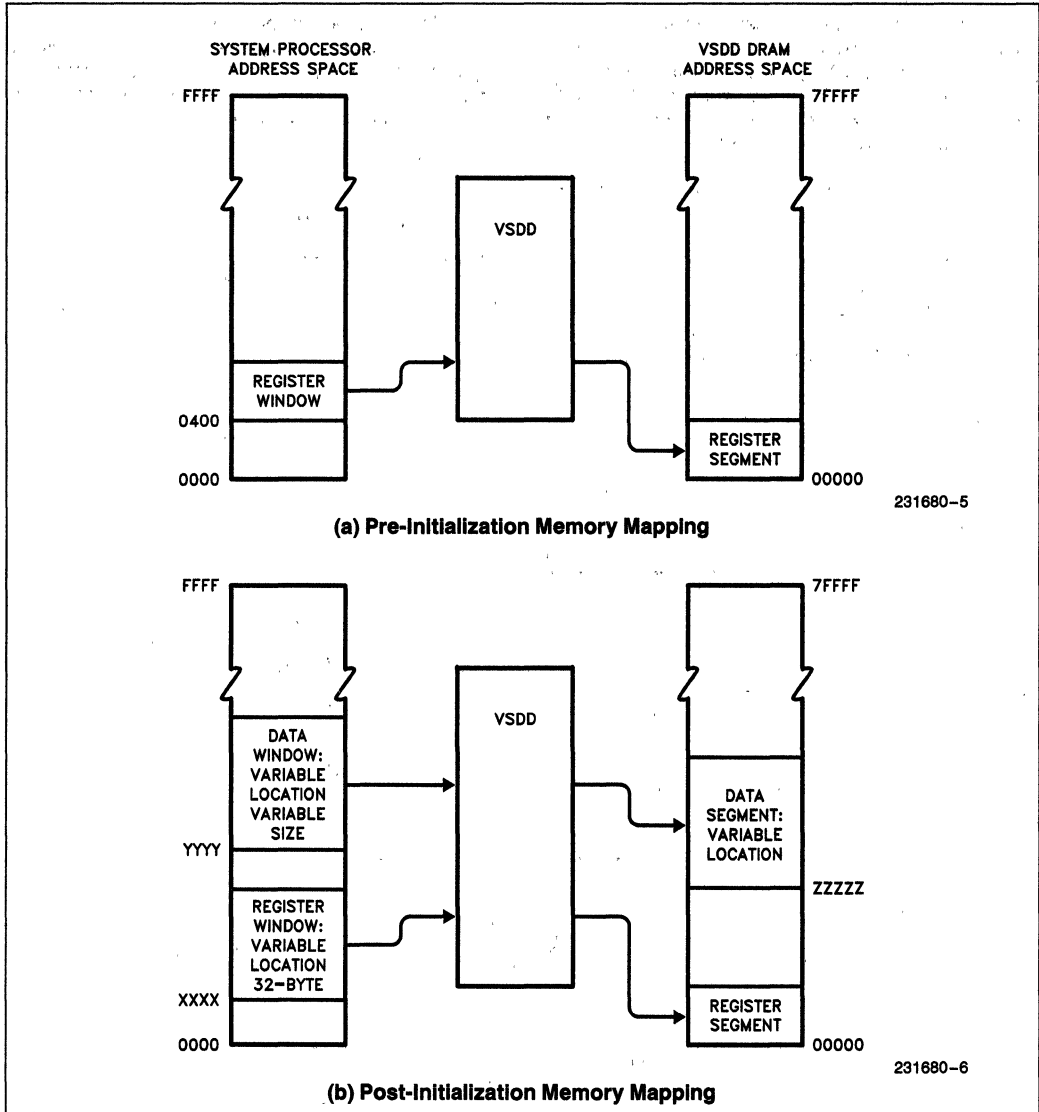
SYSTEM PROCESSOR ADDRESS SPACE

VSDD DRAM ADDRESS SPACE

FFFF

7FFFF

VSDD

REGISTER WINDOW

0400

0000

REGISTER SEGMENT

00000

231680-5

(a) Pre-Initialization Memory Mapping

FFFF

7FFFF

VSDD

DATA WINDOW: VARIABLE LOCATION VARIABLE SIZE

YYYY

REGISTER WINDOW: VARIABLE LOCATION 32-BYTE

XXXX

0000

DATA SEGMENT: VARIABLE LOCATION

ZZZZZ

REGISTER SEGMENT

00000

231680-6

(b) Post-Initialization Memory Mapping